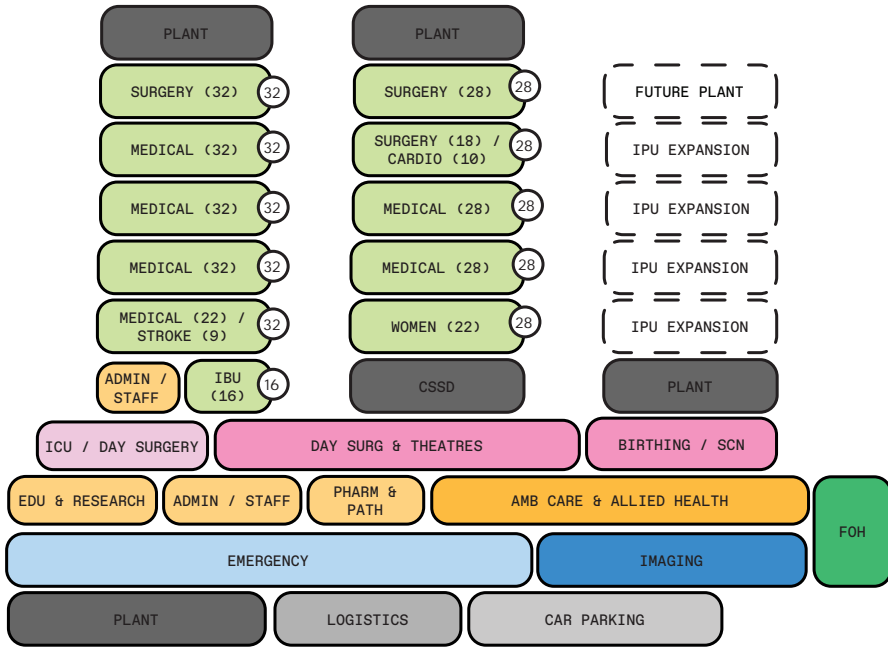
PLANT

SURGERY (32) 32

MEDICAL (32) 32

MEDICAL (32) 32

MEDICAL (32) 32

MEDICAL (22) / STROKE (9) 32

ADMIN / STAFF

IBU (16) 16

PLANT

SURGERY (28) 28

SURGERY (18) / CARDIO (10) 28

MEDICAL (28) 28

MEDICAL (28) 28

WOMEN (22) 28

CSSD

FUTURE PLANT

IPU EXPANSION

IPU EXPANSION

IPU EXPANSION

IPU EXPANSION

PLANT

ICU / DAY SURGERY

DAY SURG & THEATRES

BIRTHING / SCN

EDU & RESEARCH

ADMIN / STAFF

PHARM & PATH

AMB CARE & ALLIED HEALTH

FOH

EMERGENCY

IMAGING

PLANT

LOGISTICS

CAR PARKING